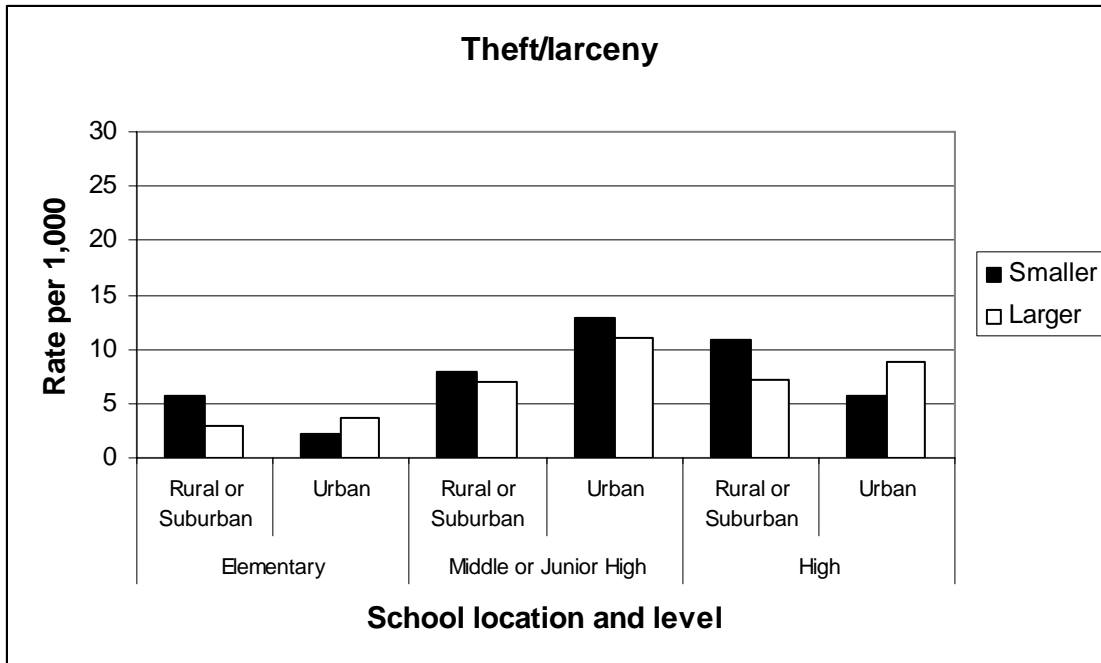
Theft/larceny

30
25
20
15
10
5
0

Rate per 1,000

■ Smaller
□ Larger

Rural or Suburban
Urban
Rural or Suburban
Urban
Rural or Suburban
Urban

Elementary
Middle or Junior High
High

School location and level